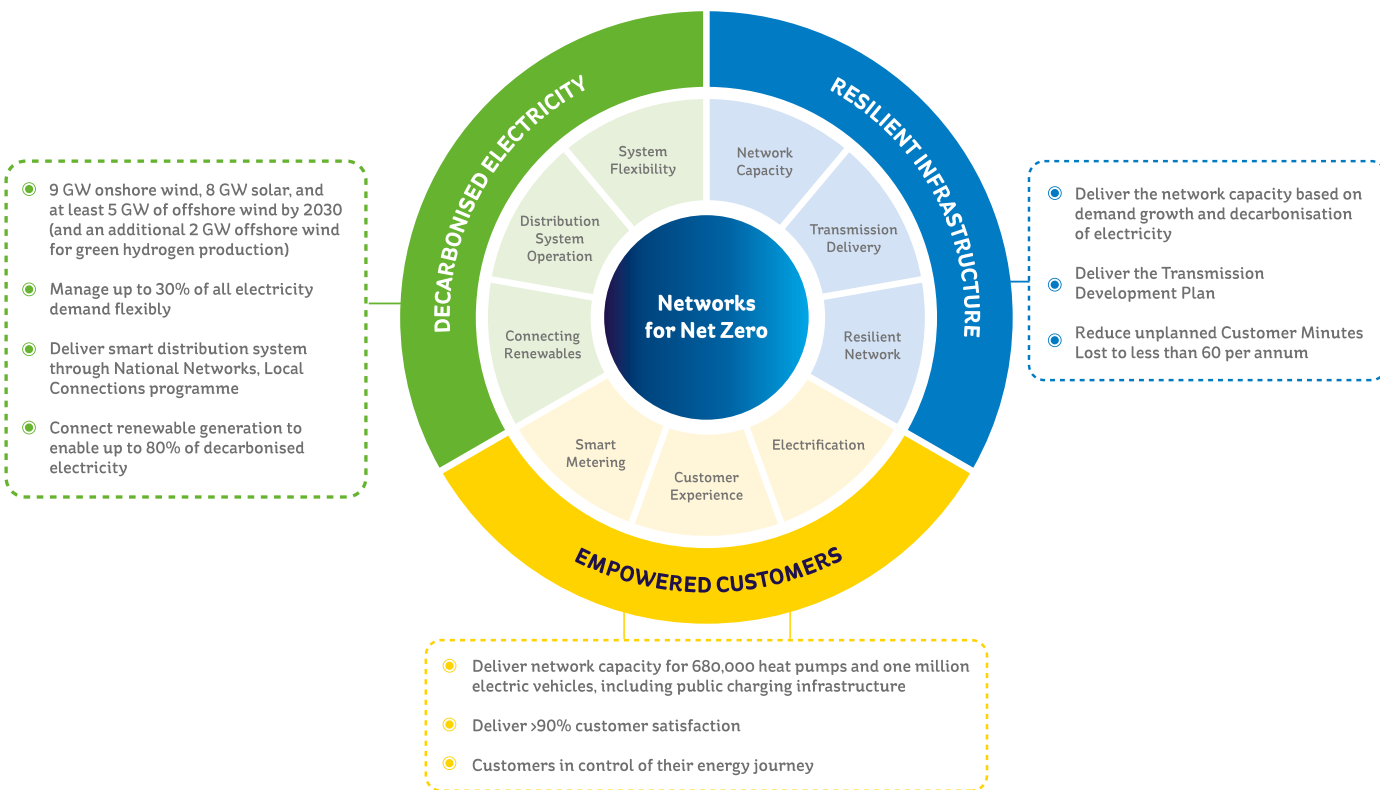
9 GW onshore wind, 8 GW solar, and at least 5 GW of offshore wind by 2030 (and an additional 2 GW offshore wind for green hydrogen production)

Manage up to 30% of all electricity demand flexibly

Deliver smart distribution system through National Networks, Local Connections programme

Connect renewable generation to enable up to 80% of decarbonised electricity

DECARBONISED ELECTRICITY

RESILIENT INFRASTRUCTURE

System Flexibility

Network Capacity

Distribution System Operation

Transmission Delivery

Networks for Net Zero

Connecting Renewables

Resilient Network

Smart Metering

Customer Experience

Electrification

EMPOWERED CUSTOMERS

Deliver the network capacity based on demand growth and decarbonisation of electricity

Deliver the Transmission Development Plan

Reduce unplanned Customer Minutes Lost to less than 60 per annum

Deliver network capacity for 680,000 heat pumps and one million electric vehicles, including public charging infrastructure

Deliver >90% customer satisfaction

Customers in control of their energy journey